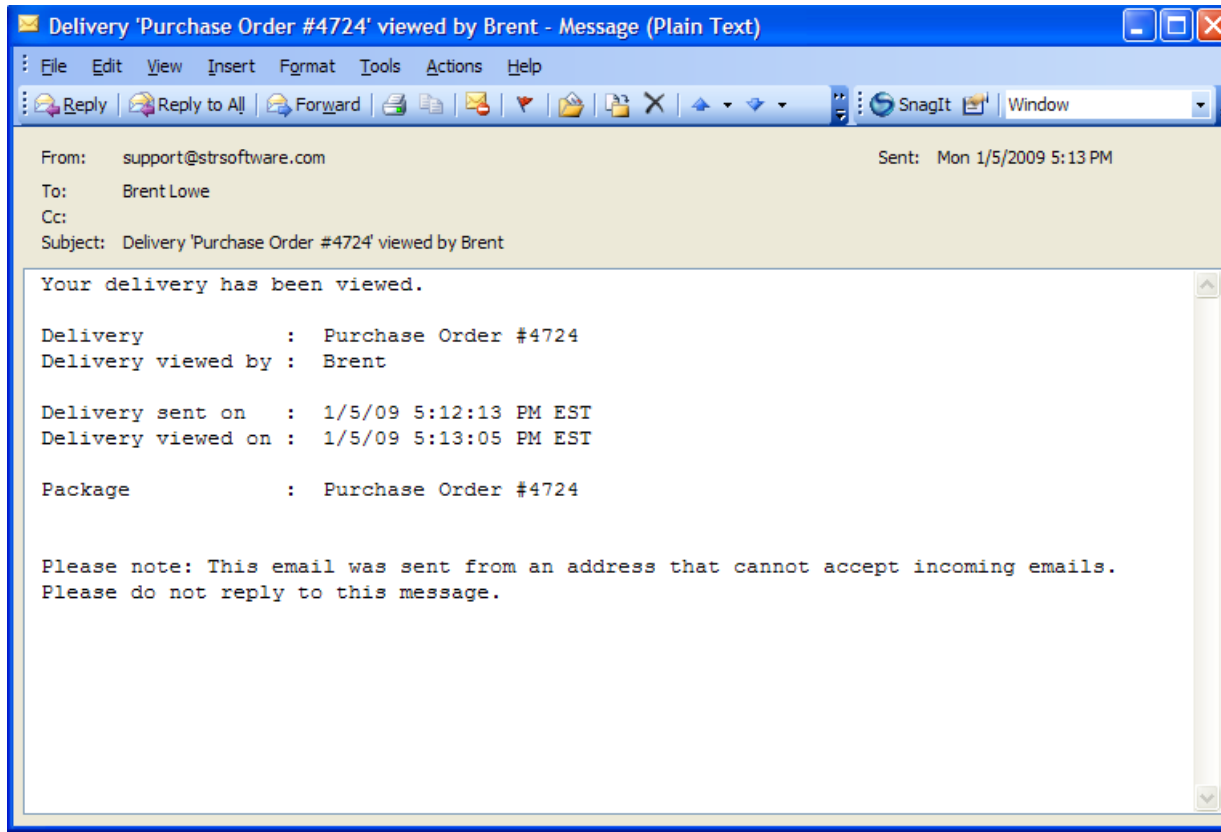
Delivery 'Purchase Order #4724' viewed by Brent - Message (Plain Text)

File Edit View Insert Format Tools Actions Help

Reply | Reply to All | Forward | SnagIt | Window

From: support@strsoftware.com
Sent: Mon 1/5/2009 5:13 PM
To: Brent Lowe
Cc:
Subject: Delivery 'Purchase Order #4724' viewed by Brent

Your delivery has been viewed.

Delivery : Purchase Order #4724
Delivery viewed by : Brent

Delivery sent on : 1/5/09 5:12:13 PM EST
Delivery viewed on : 1/5/09 5:13:05 PM EST

Package : Purchase Order #4724

Please note: This email was sent from an address that cannot accept incoming emails.
Please do not reply to this message.